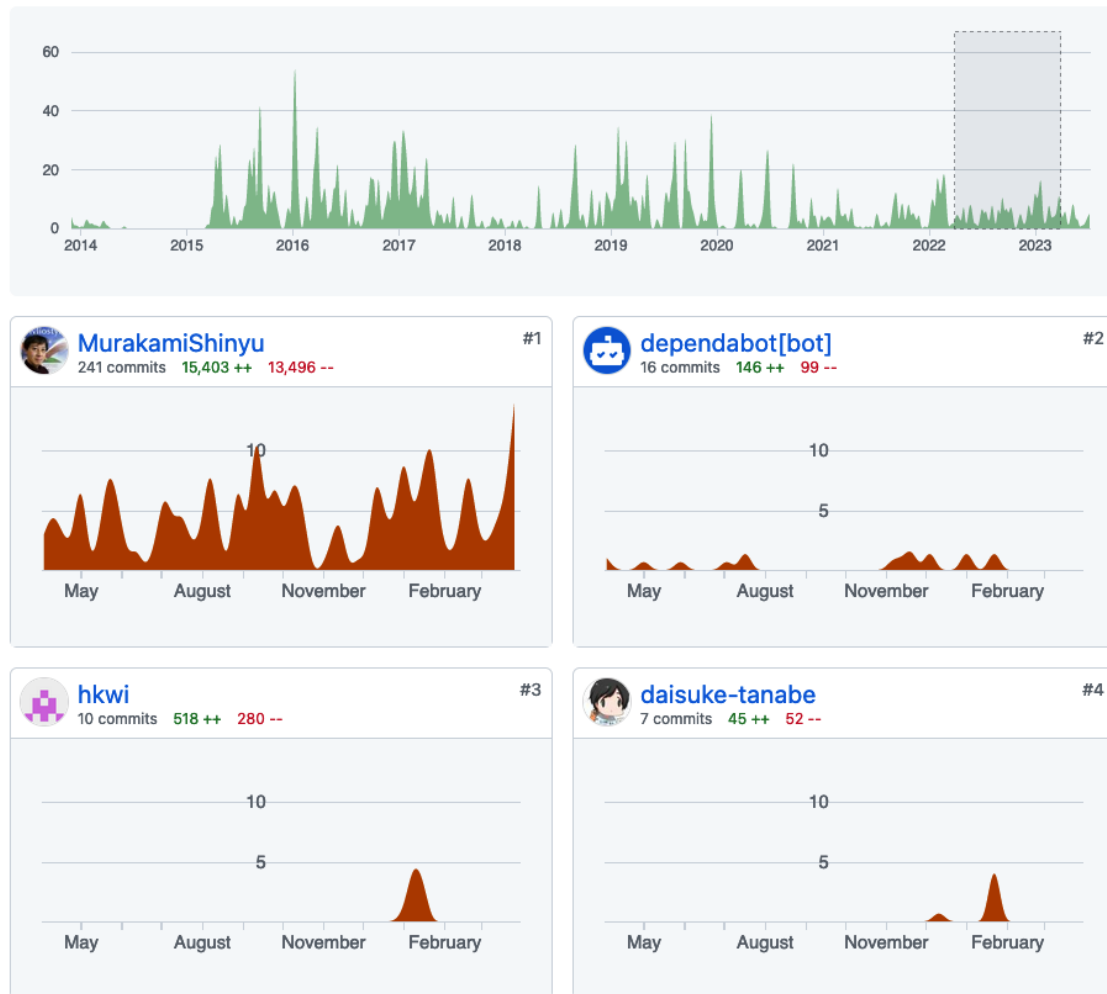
60
40
20
0
2014 2015 2016 2017 2018 2019 2020 2021 2022 2023

MurakamiShinyu #1
241 commits 15,403 ++ 13,496 --
10
May August November February

dependabot[bot] #2
16 commits 146 ++ 99 --
10
5
May August November February

hkwi #3
10 commits 518 ++ 280 --
10
5
May August November February

daisuke-tanabe #4
7 commits 45 ++ 52 --
10
5
May August November February